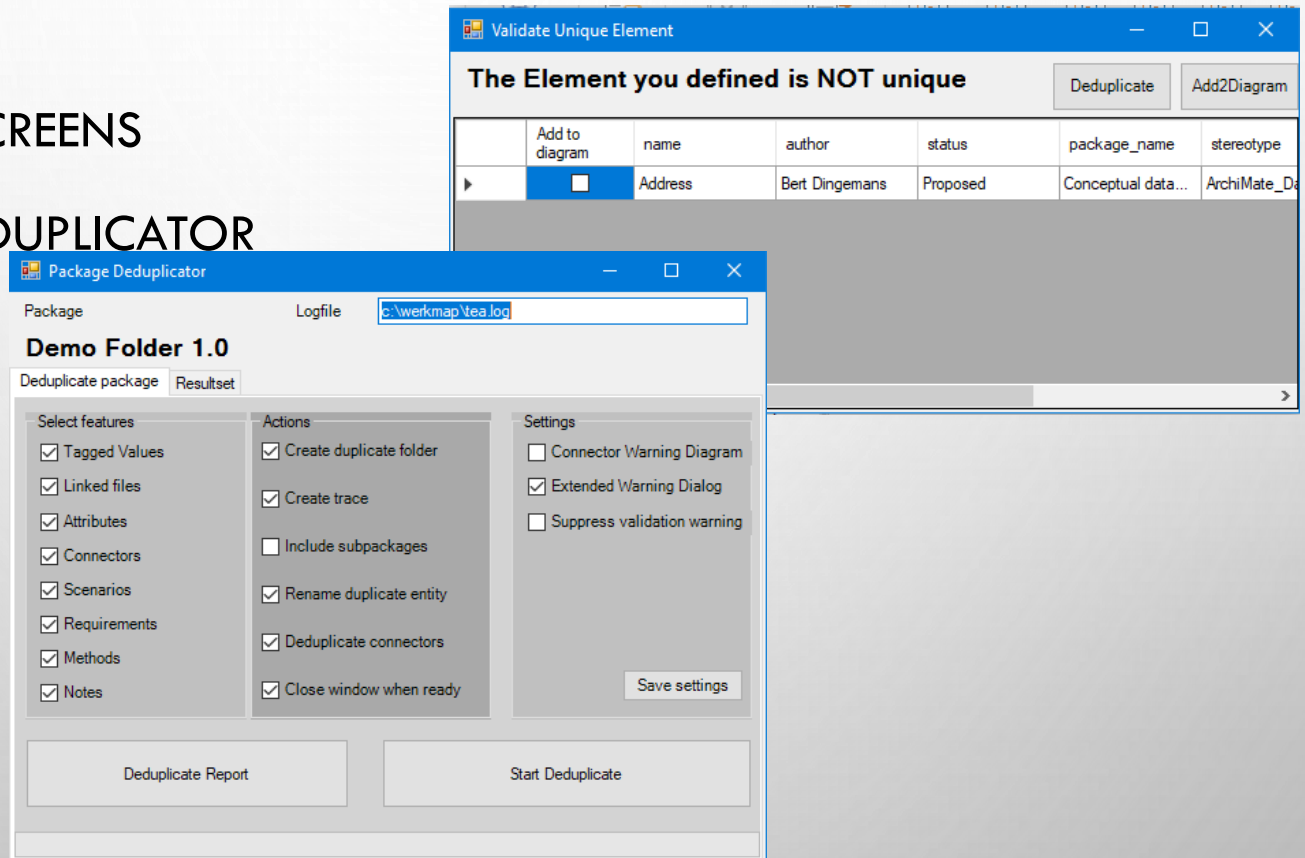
CREENS

DUPLICATOR

Validate Unique Element

The Element you defined is NOT unique

Deduplicate

Add2Diagram

| | Add to diagram | name | author | status | package_name | stereotype |
|---|---|---|---|---|---|---|
| ▶ | ☐ | Address | Bert Dingemans | Proposed | Conceptual data... | ArchiMate_Da |

Package Deduplicator

Package

Logfile

c:\werkmap\tea.log

Demo Folder 1.0

Deduplicate package

Resultset

Select features

☑ Tagged Values
☑ Linked files
☑ Attributes
☑ Connectors
☑ Scenarios
☑ Requirements
☑ Methods
☑ Notes

Actions

☑ Create duplicate folder
☑ Create trace
☐ Include subpackages
☑ Rename duplicate entity
☑ Deduplicate connectors
☑ Close window when ready

Settings

☐ Connector Warning Diagram
☑ Extended Warning Dialog
☐ Suppress validation warning

Save settings

Deduplicate Report

Start Deduplicate